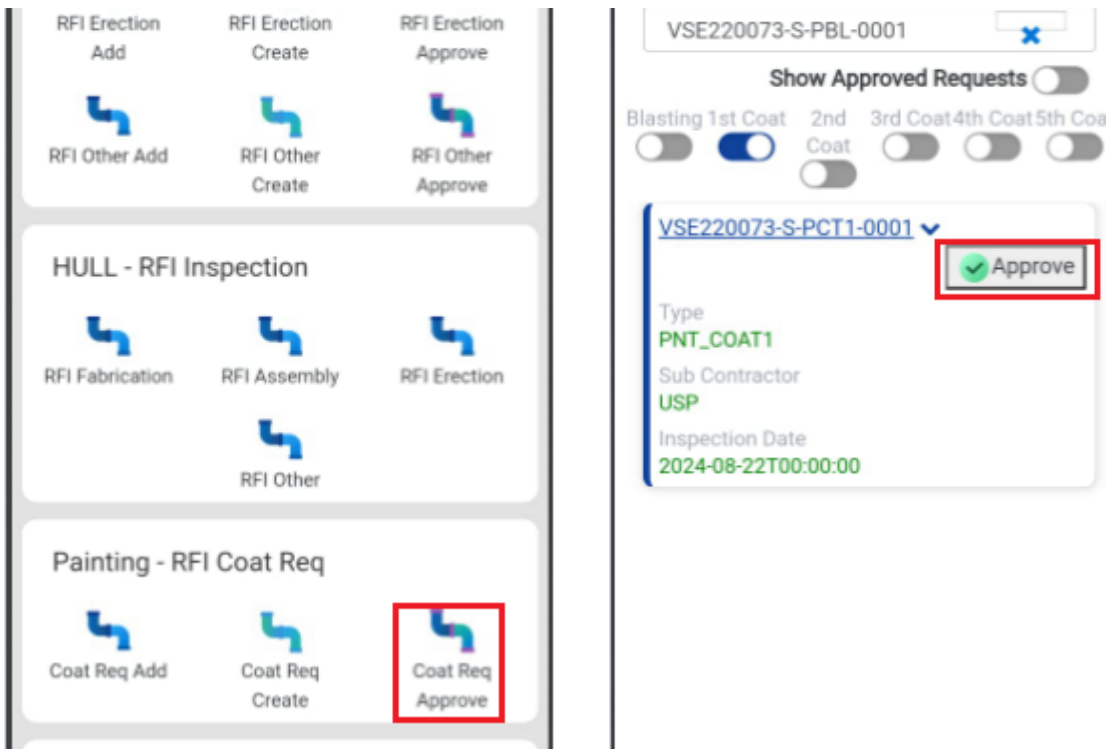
RFI Erection Add
RFI Erection Create
RFI Erection Approve

RFI Other Add
RFI Other Create
RFI Other Approve

HULL - RFI Inspection

RFI Fabrication
RFI Assembly
RFI Erection
RFI Other

Painting - RFI Coat Req

Coat Req Add
Coat Req Create
Coat Req Approve

VSE220073-S-PBL-0001

Show Approved Requests

Blasting 1st Coat 2nd Coat 3rd Coat 4th Coat 5th Coa

VSE220073-S-PCT1-0001

Approve

Type
PNT_COAT1
Sub Contractor
USP
Inspection Date
2024-08-22T00:00:00